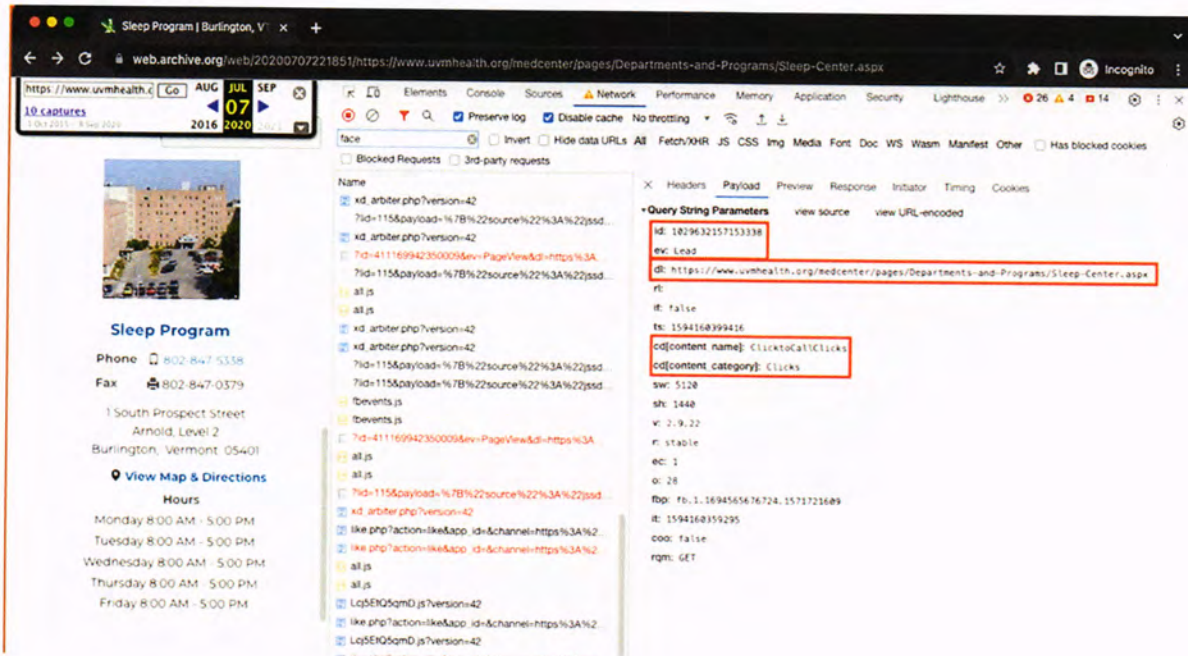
Sleep Program | Burlington, VT ×

web.archive.org/web/20200707221851/https://www.uvmhealth.org/medcenter/pages/Departments-and-Programs/Sleep-Center.aspx

Incognito

https://www.uvmhealth.c Go AUG JUL SEP
10 captures 07
2016 2020

Elements Console Sources Network Performance Memory Application Security Lighthouse » 26 4 14

Preserve log Disable cache No throttling

face Invert Hide data URLs All Fetch/XHR JS CSS Img Media Font Doc WS Wasm Manifest Other Has blocked cookies

Blocked Requests 3rd-party requests

Name
xd_arbiter.php?version=42
?id=115&payload=%7B%22source%22%3A%22jssd...
xd_arbiter.php?version=42
?id=411169942350000&ev=PageView&dl=https%3A...
?id=115&payload=%7B%22source%22%3A%22jssd...
all.js
all.js
xd_arbiter.php?version=42
xd_arbiter.php?version=42
?id=115&payload=%7B%22source%22%3A%22jssd...
?id=115&payload=%7B%22source%22%3A%22jssd...
fbevents.js
fbevents.js
?id=411169942350000&ev=PageView&dl=https%3A
all.js
all.js
?id=115&payload=%7B%22source%22%3A%22jssd...
xd_arbiter.php?version=42
like.php?action=like&app_id=&channel=https%3A%2...
like.php?action=like&app_id=&channel=https%3A%2...
all.js
all.js
Lcj5EtQ5qmD.js?version=42
like.php?action=like&app_id=&channel=https%3A%2...
Lcj5EtQ5qmD.js?version=42

× Headers Payload Preview Response Initiator Timing Cookies

▾Query String Parameters view source view URL-encoded
id: 1029632157153338
ev: Lead
dl: https://www.uvmhealth.org/medcenter/pages/Departments-and-Programs/Sleep-Center.aspx
rl:
if: false
ts: 1594160399416
cd[content_name]: ClicktoCallClicks
cd[content_category]: Clicks
sw: 5120
sh: 1440
v: 2.9.22
r: stable
ec: 1
o: 28
fbp: fb.1.1694565676724.1571721609
it: 1594160359295
coo: false
rqm: GET

Sleep Program

Phone 802-847-5338
Fax 802-847-0379

1 South Prospect Street
Arnold, Level 2
Burlington, Vermont 05401

View Map & Directions

Hours
Monday 8:00 AM - 5:00 PM
Tuesday 8:00 AM - 5:00 PM
Wednesday 8:00 AM - 5:00 PM
Thursday 8:00 AM - 5:00 PM
Friday 8:00 AM - 5:00 PM